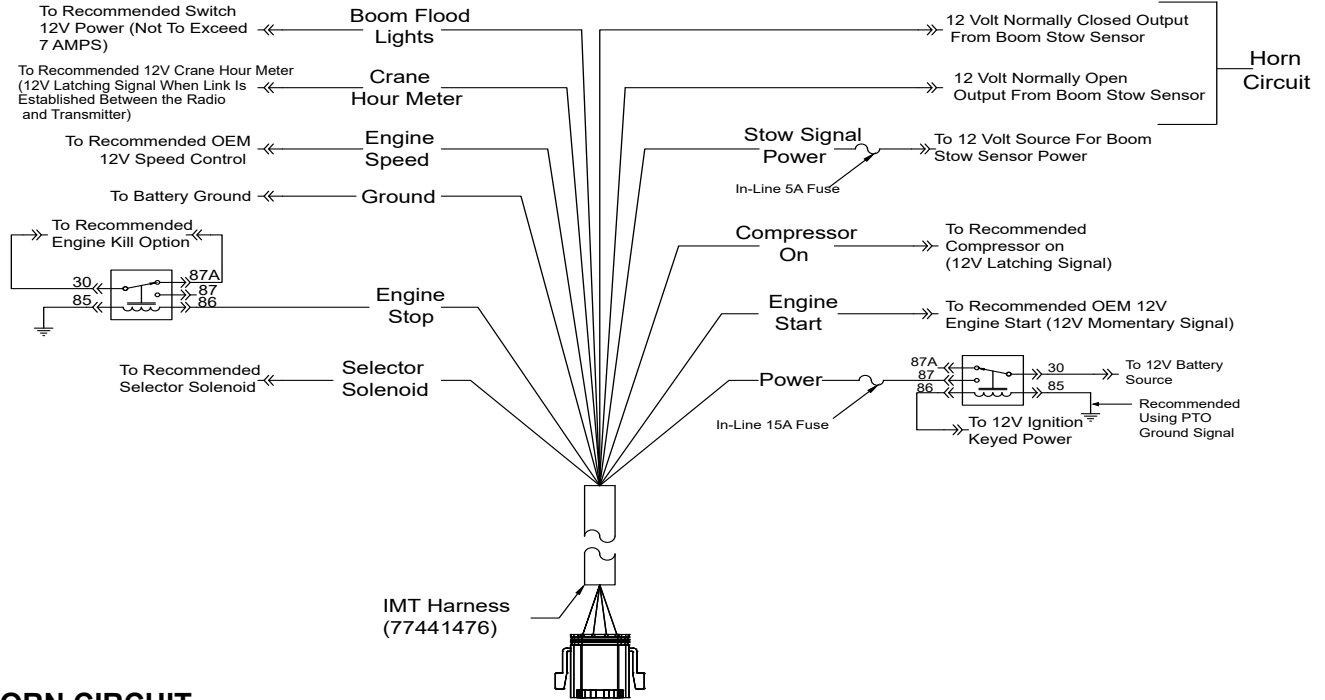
To Recommended Switch 12V Power (Not To Exceed 7 AMPS)

Boom Flood Lights

12 Volt Normally Closed Output From Boom Stow Sensor

Horn Circuit

To Recommended 12V Crane Hour Meter (12V Latching Signal When Link Is Established Between the Radio and Transmitter)

Crane Hour Meter

12 Volt Normally Open Output From Boom Stow Sensor

To Recommended OEM 12V Speed Control

Engine Speed

Stow Signal Power

To 12 Volt Source For Boom Stow Sensor Power

In-Line 5A Fuse

To Battery Ground

Ground

To Recommended Engine Kill Option

Compressor On

To Recommended Compressor on (12V Latching Signal)

30

87A

87

85

86

Engine Stop

Engine Start

To Recommended OEM 12V Engine Start (12V Momentary Signal)

To Recommended Selector Solenoid

Selector Solenoid

Power

87A

87

86

30

85

To 12V Battery Source

Recommended Using PTO Ground Signal

In-Line 15A Fuse

To 12V Ignition Keyed Power

IMT Harness (77441476)

ORN CIRCUIT